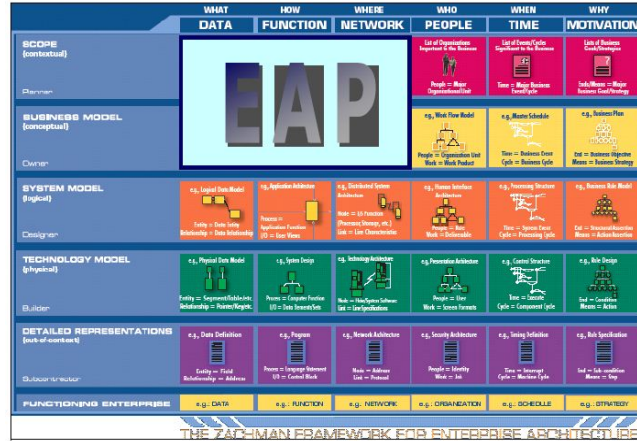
| | WHAT DATA | HOW FUNCTION | WHERE NETWORK | WHO PEOPLE | WHEN TIME | WHY MOTIVATION |
|---|---|---|---|---|---|---|
| SCOPE (contextual) Planner | EAP | | | List of Organizations Important to the Business. People = Major Organizational Unit | List of Events/Cycles Significant to the Business. Time = Major Business Event/Cycle | List of Business Goals/Strategies. Ends/Means = Major Business Goal/Strategy |
| BUSINESS MODEL (conceptual) Owner | | | | e.g., Work Flow Model. People = Organization Unit. Work = Work Product | e.g., Master Schedule. Time = Business Event. Cycle = Business Cycle | e.g., Business Plan. End = Business Objective. Means = Business Strategy |
| SYSTEM MODEL (logical) Designer | e.g., Logical Data Model. Entity = Data Entity. Relationship = Data Relationship | e.g., Application Architecture. Process = Application Function. I/O = User Views | e.g., Distributed System Architecture. Node = I/S Function (Processor, Storage, etc.) Link = Line Characteristics | e.g., Human Interface Architecture. People = Role. Work = Deliverable | e.g., Processing Structure. Time = System Event. Cycle = Processing Cycle | e.g., Business Rule Model. End = Structural Assertion. Means = Action Assertion |
| TECHNOLOGY MODEL (physical) Builder | e.g., Physical Data Model. Entity = Segment/Table/etc. Relationship = Pointer/Key/etc. | e.g., System Design. Process = Computer Function. I/O = Data Elements/Sets | e.g., Technology Architecture. Node = Hardware/System Software. Link = Line Specifications | e.g., Presentation Architecture. People = User. Work = Screen Formats | e.g., Control Structure. Time = Execute. Cycle = Component Cycle | e.g., Rule Design. End = Condition. Means = Action |
| DETAILED REPRESENTATIONS (out-of-context) Subcontractor | e.g., Data Definition. Entity = Field. Relationship = Address | e.g., Program. Process = Language Statement. I/O = Control Block | e.g., Network Architecture. Node = Address. Link = Protocol | e.g., Security Architecture. People = Identity. Work = Job | e.g., Timing Definition. Time = Interrupt. Cycle = Machine Cycle | e.g., Rule Specification. End = Sub-condition. Means = Step |
| FUNCTIONING ENTERPRISE | e.g. DATA | e.g. FUNCTION | e.g. NETWORK | e.g. ORGANIZATION | e.g. SCHEDULE | e.g. STRATEGY |

THE ZACHMAN FRAMEWORK FOR ENTERPRISE ARCHITECTURE